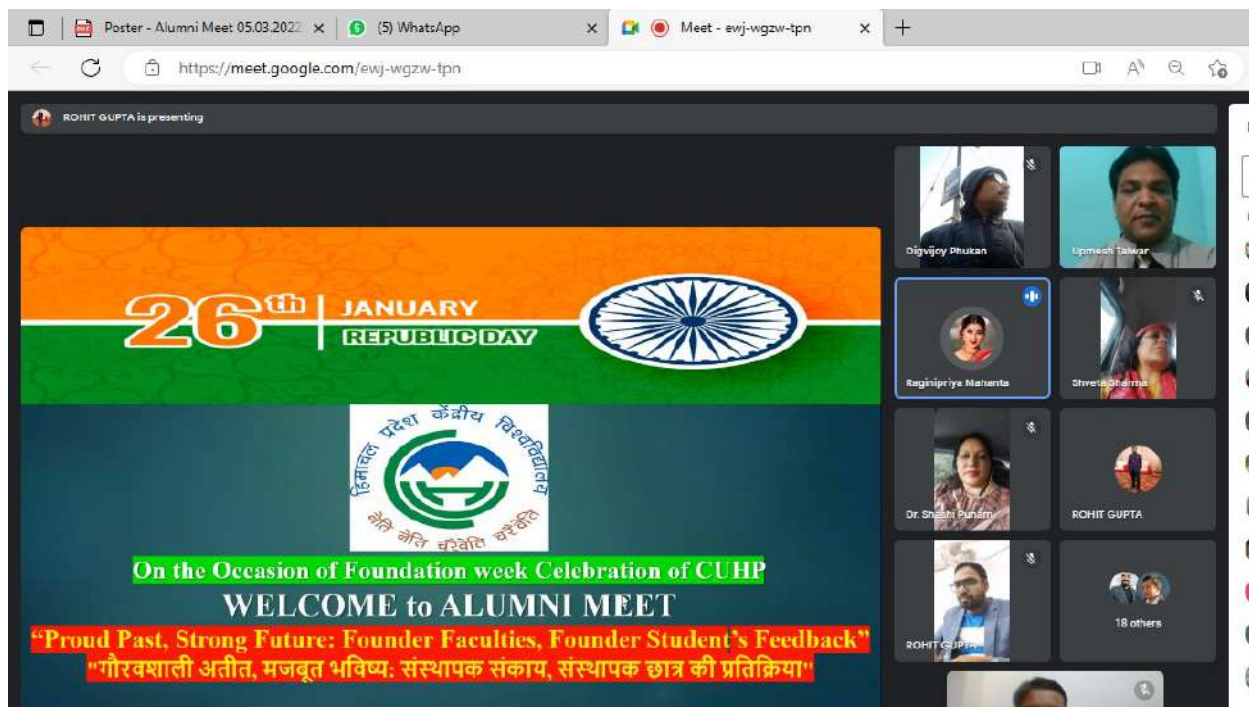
Poster - Alumni Meet 05.03.2022 ×
(5) WhatsApp ×
Meet - ewj-wgzw-tpn ×
+
https://meet.google.com/ewj-wgzw-tpn

ROHIT GUPTA is presenting

26th | JANUARY
REPUBLIC DAY

हिमाचल प्रदेश केंद्रीय विश्वविद्यालय
नेति नेति चरैवेति चरैवेति

On the Occasion of Foundation week Celebration of CUHP
WELCOME to ALUMNI MEET
"Proud Past, Strong Future: Founder Faculties, Founder Student's Feedback"
"गौरवशाली अतीत, मजबूत भविष्य: संस्थापक संकाय, संस्थापक छात्र की प्रतिक्रिया"

Digvijoy Phukan
Upmesh Talwar
Raginipriya Mahanta
Shveta Sharma
Dr. Shashi Punam
ROHIT GUPTA
ROHIT GUPTA
18 others